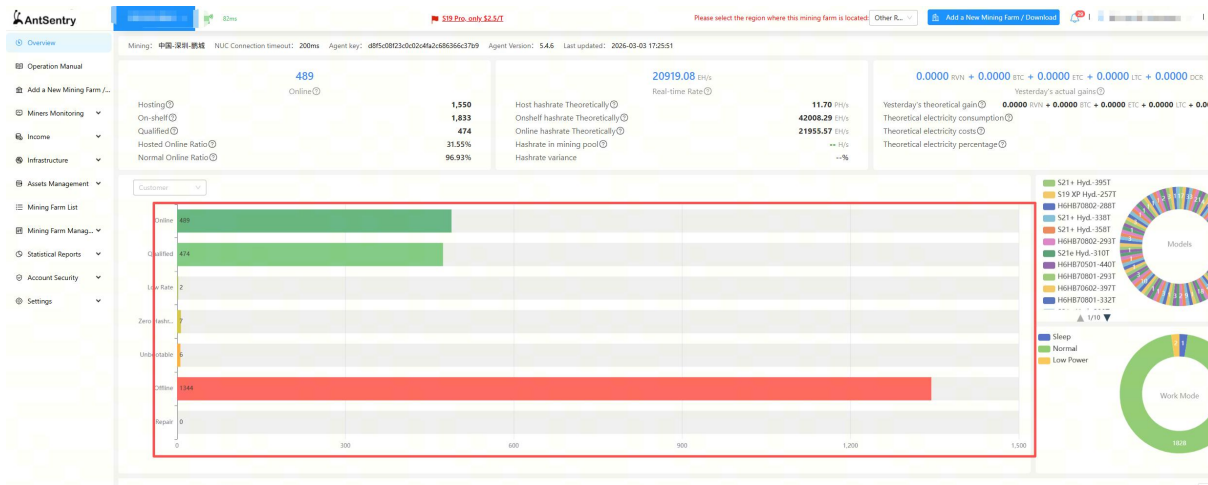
AntSentry

83ms

S19 Pro, only $2.5/T

Please select the region where this mining farm is located Other R...

Add a New Mining Farm / Download

Overview
Operation Manual
Add a New Mining Farm /...
Miners Monitoring
Income
Infrastructure
Assets Management
Mining Farm List
Mining Farm Manag...
Statistical Reports
Account Security
Settings

Mining: 中国-深圳-鹏城 NUC Connection timeout: 200ms Agent key: d8f5c08f23c0c02c4fa2c686366c37b9 Agent Version: 5.4.6 Last updated: 2026-03-03 17:25:51

489
Online

Hosting 1,550
On-shelf 1,833
Qualified 474
Hosted Online Ratio 31.55%
Normal Online Ratio 96.93%

20919.08 EH/s
Real-time Rate

Host hashrate Theoretically 11.70 PH/s
Onshelf hashrate Theoretically 42008.29 EH/s
Online hashrate Theoretically 21955.57 EH/s
Hashrate in mining pool -- H/s
Hashrate variance --%

0.0000 RVN + 0.0000 BTC + 0.0000 ETC + 0.0000 LTC + 0.0000 DCR
Yesterday's actual gains

Yesterday's theoretical gain 0.0000 RVN + 0.0000 BTC + 0.0000 ETC + 0.0000 LTC + 0.0
Theoretical electricity consumption
Theoretical electricity costs
Theoretical electricity percentage

Customer

| Online | 489 |
|---|---|
| Qualified | 474 |
| Low Rate | 2 |
| Zero Hashr... | 7 |
| Unbootable | 6 |
| Offline | 1344 |
| Repair | 0 |

0 300 600 900 1,200 1,500

S21+ Hyd.-395T
S19 XP Hyd.-257T
H6HB70802-288T
S21+ Hyd.-338T
S21+ Hyd.-358T
H6HB70802-293T
S21e Hyd.-310T
H6HB70501-440T
H6HB70801-293T
H6HB70602-397T
H6HB70801-332T
1/10

Models

Sleep
Normal
Low Power

Work Mode

1828